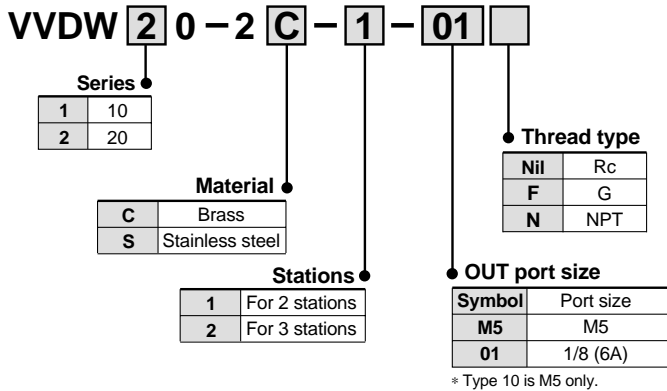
VVDW 2 0 – 2 C – 1 – 01

Series

| 1 | 10 |
|---|---|
| 2 | 20 |

Thread type

| Nil | Rc |
|---|---|
| F | G |
| N | NPT |

Material

| C | Brass |
|---|---|
| S | Stainless steel |

Stations

| 1 | For 2 stations |
|---|---|
| 2 | For 3 stations |

OUT port size

| Symbol | Port size |
|---|---|
| M5 | M5 |
| 01 | 1/8 (6A) |

∗ Type 10 is M5 only.